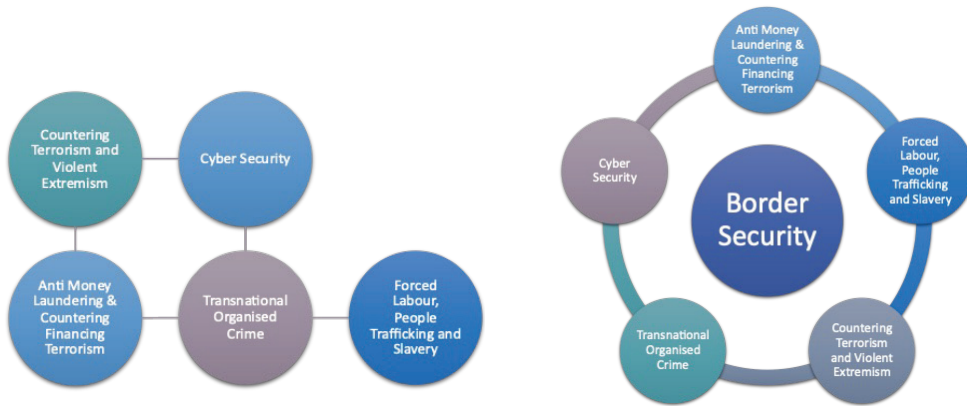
Countering Terrorism and Violent Extremism

Cyber Security

Anti Money Laundering & Countering Financing Terrorism

Transnational Organised Crime

Forced Labour, People Trafficking and Slavery

Anti Money Laundering & Countering Financing Terrorism

Cyber Security

Border Security

Forced Labour, People Trafficking and Slavery

Transnational Organised Crime

Countering Terrorism and Violent Extremism